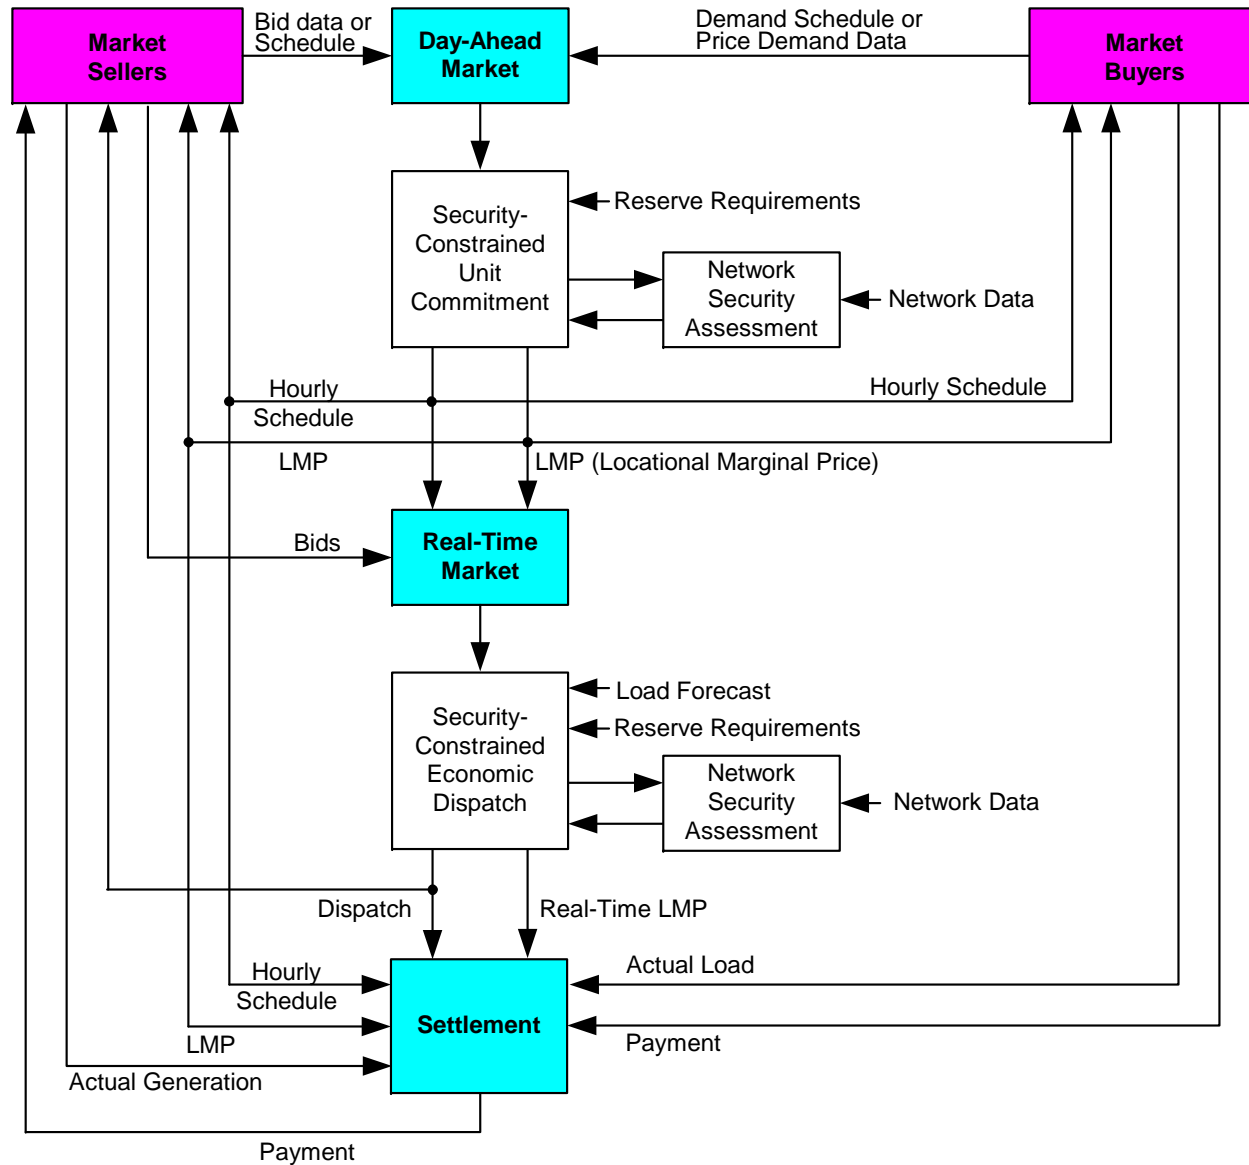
Market Sellers

Bid data or Schedule

Day-Ahead Market

Demand Schedule or Price Demand Data

Market Buyers

Security-Constrained Unit Commitment

Reserve Requirements

Network Security Assessment

Network Data

Hourly Schedule

Hourly Schedule

LMP

LMP (Locational Marginal Price)

Bids

Real-Time Market

Security-Constrained Economic Dispatch

Load Forecast

Reserve Requirements

Network Security Assessment

Network Data

Dispatch

Real-Time LMP

Hourly Schedule

Actual Load

Settlement

LMP

Payment

Actual Generation

Payment